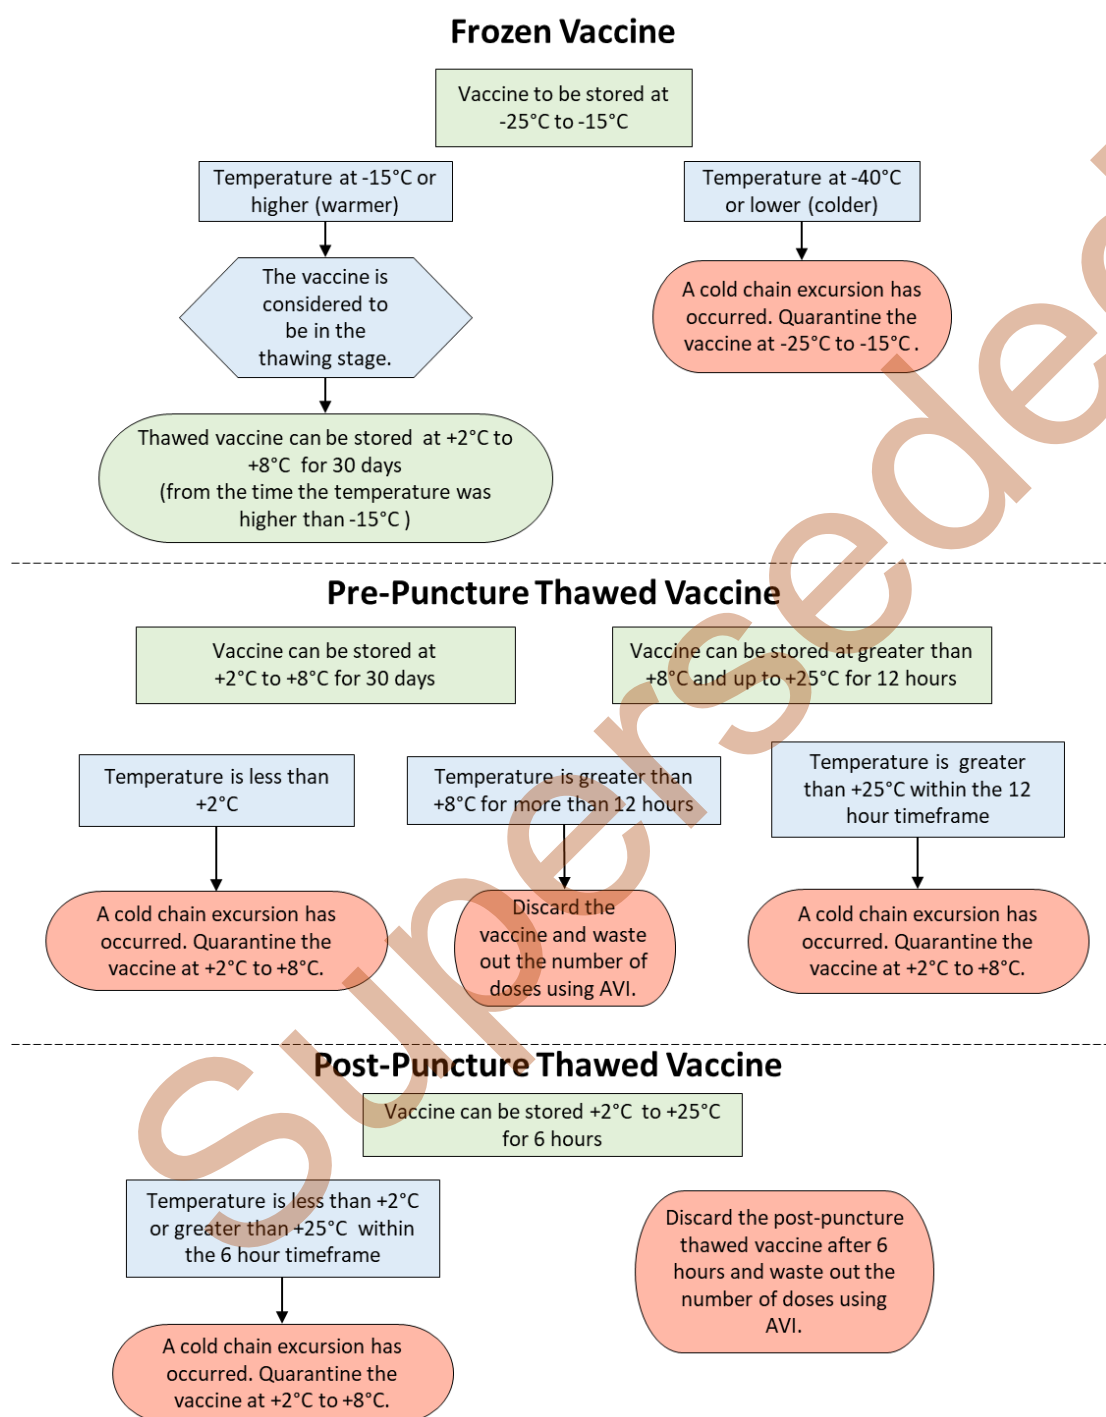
Frozen Vaccine

Vaccine to be stored at -25°C to -15°C

Temperature at -15°C or higher (warmer)

The vaccine is considered to be in the thawing stage.

Thawed vaccine can be stored at +2°C to +8°C for 30 days (from the time the temperature was higher than -15°C )

Temperature at -40°C or lower (colder)

A cold chain excursion has occurred. Quarantine the vaccine at -25°C to -15°C.

Pre-Puncture Thawed Vaccine

Vaccine can be stored at +2°C to +8°C for 30 days

Vaccine can be stored at greater than +8°C and up to +25°C for 12 hours

Temperature is less than +2°C

A cold chain excursion has occurred. Quarantine the vaccine at +2°C to +8°C.

Temperature is greater than +8°C for more than 12 hours

Discard the vaccine and waste out the number of doses using AVI.

Temperature is greater than +25°C within the 12 hour timeframe

A cold chain excursion has occurred. Quarantine the vaccine at +2°C to +8°C.

Post-Puncture Thawed Vaccine

Vaccine can be stored +2°C to +25°C for 6 hours

Temperature is less than +2°C or greater than +25°C within the 6 hour timeframe

A cold chain excursion has occurred. Quarantine the vaccine at +2°C to +8°C.

Discard the post-puncture thawed vaccine after 6 hours and waste out the number of doses using AVI.

Superseded